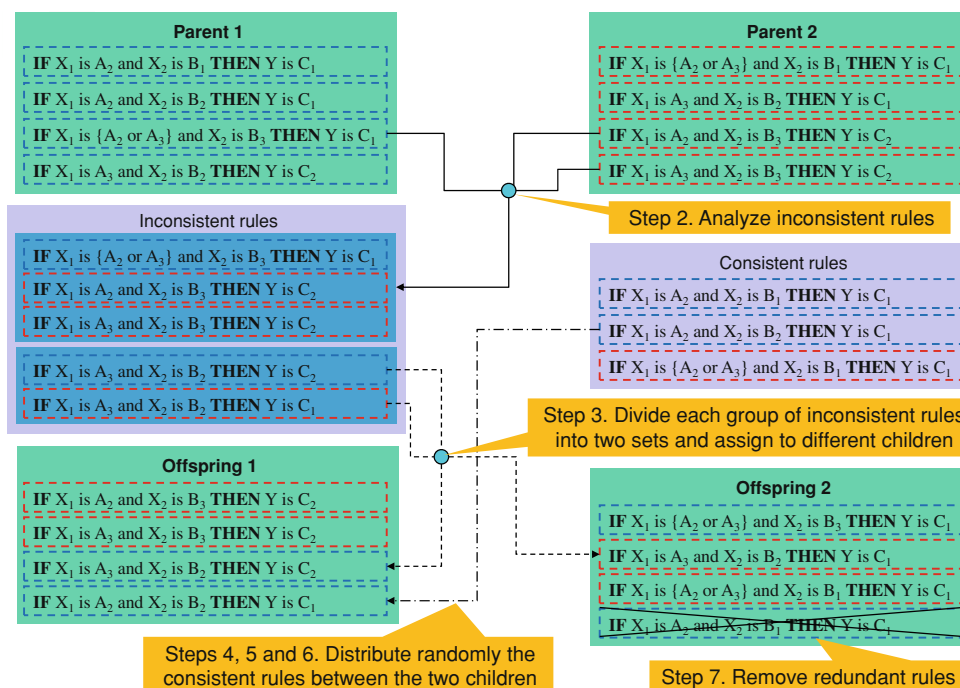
Parent 1

**IF** $X_1$ is $A_2$ and $X_2$ is $B_1$ **THEN** Y is $C_1$

**IF** $X_1$ is $A_2$ and $X_2$ is $B_2$ **THEN** Y is $C_1$

**IF** $X_1$ is $\{A_2$ or $A_3\}$ and $X_2$ is $B_3$ **THEN** Y is $C_1$

**IF** $X_1$ is $A_3$ and $X_2$ is $B_2$ **THEN** Y is $C_2$

Parent 2

**IF** $X_1$ is $\{A_2$ or $A_3\}$ and $X_2$ is $B_1$ **THEN** Y is $C_1$

**IF** $X_1$ is $A_3$ and $X_2$ is $B_2$ **THEN** Y is $C_1$

**IF** $X_1$ is $A_2$ and $X_2$ is $B_3$ **THEN** Y is $C_2$

**IF** $X_1$ is $A_3$ and $X_2$ is $B_3$ **THEN** Y is $C_2$

Step 2. Analyze inconsistent rules

Inconsistent rules

**IF** $X_1$ is $\{A_2$ or $A_3\}$ and $X_2$ is $B_3$ **THEN** Y is $C_1$

**IF** $X_1$ is $A_2$ and $X_2$ is $B_3$ **THEN** Y is $C_2$

**IF** $X_1$ is $A_3$ and $X_2$ is $B_3$ **THEN** Y is $C_2$

**IF** $X_1$ is $A_3$ and $X_2$ is $B_2$ **THEN** Y is $C_2$

**IF** $X_1$ is $A_3$ and $X_2$ is $B_2$ **THEN** Y is $C_1$

Consistent rules

**IF** $X_1$ is $A_2$ and $X_2$ is $B_1$ **THEN** Y is $C_1$

**IF** $X_1$ is $A_2$ and $X_2$ is $B_2$ **THEN** Y is $C_1$

**IF** $X_1$ is $\{A_2$ or $A_3\}$ and $X_2$ is $B_1$ **THEN** Y is $C_1$

Step 3. Divide each group of inconsistent rules into two sets and assign to different children

Offspring 1

**IF** $X_1$ is $A_2$ and $X_2$ is $B_3$ **THEN** Y is $C_2$

**IF** $X_1$ is $A_3$ and $X_2$ is $B_3$ **THEN** Y is $C_2$

**IF** $X_1$ is $A_3$ and $X_2$ is $B_2$ **THEN** Y is $C_2$

**IF** $X_1$ is $A_2$ and $X_2$ is $B_2$ **THEN** Y is $C_1$

Offspring 2

**IF** $X_1$ is $\{A_2$ or $A_3\}$ and $X_2$ is $B_3$ **THEN** Y is $C_1$

**IF** $X_1$ is $A_3$ and $X_2$ is $B_2$ **THEN** Y is $C_1$

**IF** $X_1$ is $\{A_2$ or $A_3\}$ and $X_2$ is $B_1$ **THEN** Y is $C_1$

**IF** $X_1$ is $A_2$ and $X_2$ is $B_1$ **THEN** Y is $C_1$

Steps 4, 5 and 6. Distribute randomly the consistent rules between the two children

Step 7. Remove redundant rules